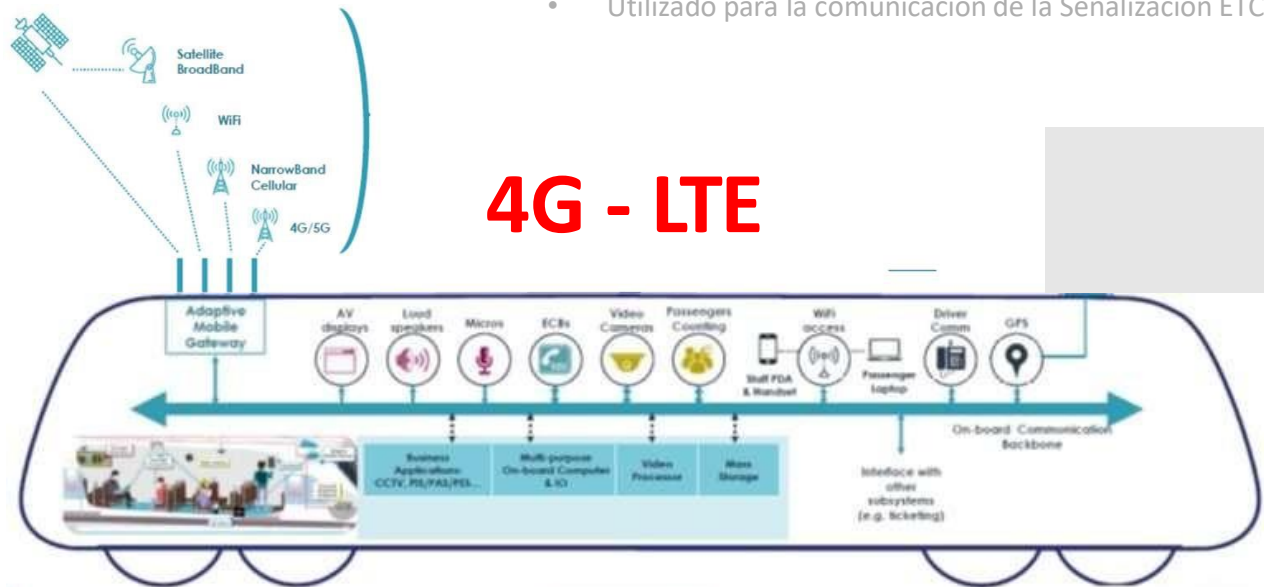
• Utilizado para la comunicación de la Señalización ETC

Satellite BroadBand

WiFi

NarrowBand Cellular

4G/5G

4G - LTE

Adaptive Mobile Gateway

AV displays

Loud speakers

Micros

ECBs

Video Cameras

Passengers Counting

Staff PDA & Handset

WiFi access

Passenger Laptop

Driver Comm

GPS

On-board Communication Backbone

Business Applications CCTV, PIS/PAS/PEI...

Multi-purpose On-board Computer & IO

Video Processor

Mass Storage

Interface with other subsystems (e.g. ticketing)